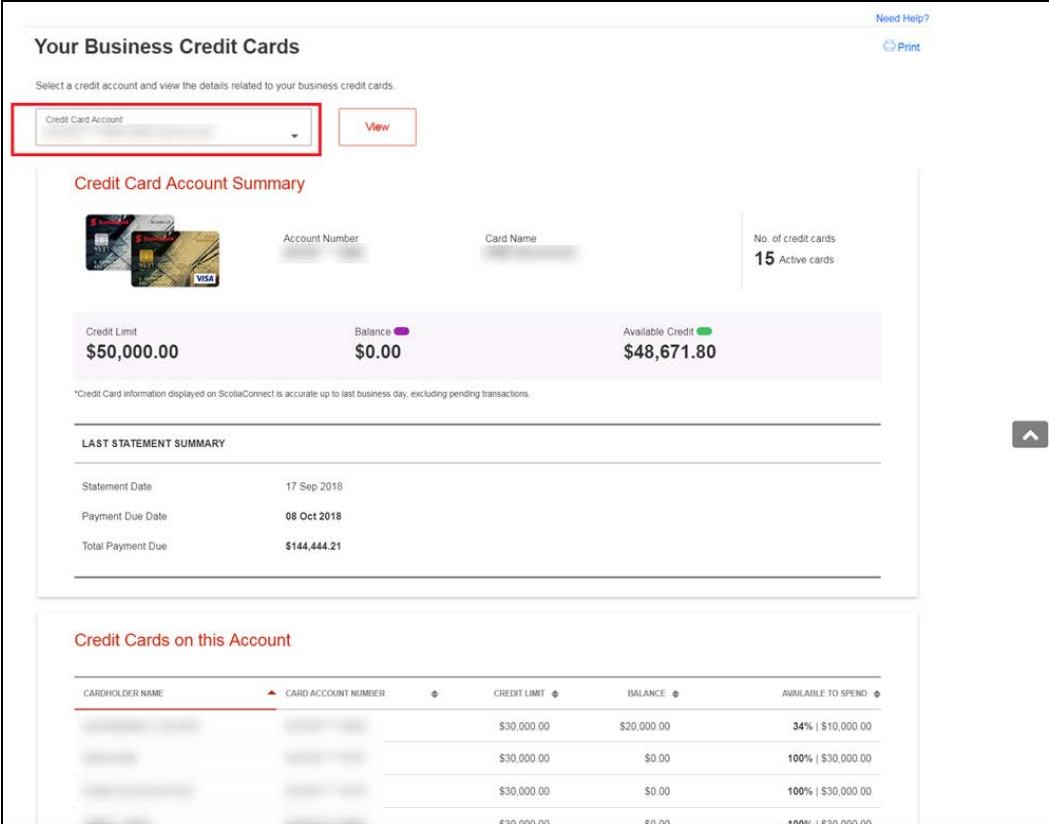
Need Help?

Your Business Credit Cards

Print

Select a credit account and view the details related to your business credit cards.

Credit Card Account
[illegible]

View

Credit Card Account Summary

Account Number
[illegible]

Card Name
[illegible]

No. of credit cards
15 Active cards

VISA

Credit Limit
$50,000.00

Balance
$0.00

Available Credit
$48,671.80

*Credit Card information displayed on ScotiaConnect is accurate up to last business day, excluding pending transactions.

LAST STATEMENT SUMMARY

Statement Date 17 Sep 2018

Payment Due Date 08 Oct 2018

Total Payment Due $144,444.21

Credit Cards on this Account

| CARDHOLDER NAME | CARD ACCOUNT NUMBER | CREDIT LIMIT | BALANCE | AVAILABLE TO SPEND |
|---|---|---|---|---|
| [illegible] | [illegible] | $30,000.00 | $20,000.00 | 34% \| $10,000.00 |
| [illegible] | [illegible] | $30,000.00 | $0.00 | 100% \| $30,000.00 |
| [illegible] | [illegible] | $30,000.00 | $0.00 | 100% \| $30,000.00 |
| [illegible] | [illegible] | $30,000.00 | $0.00 | 100% \| $30,000.00 |